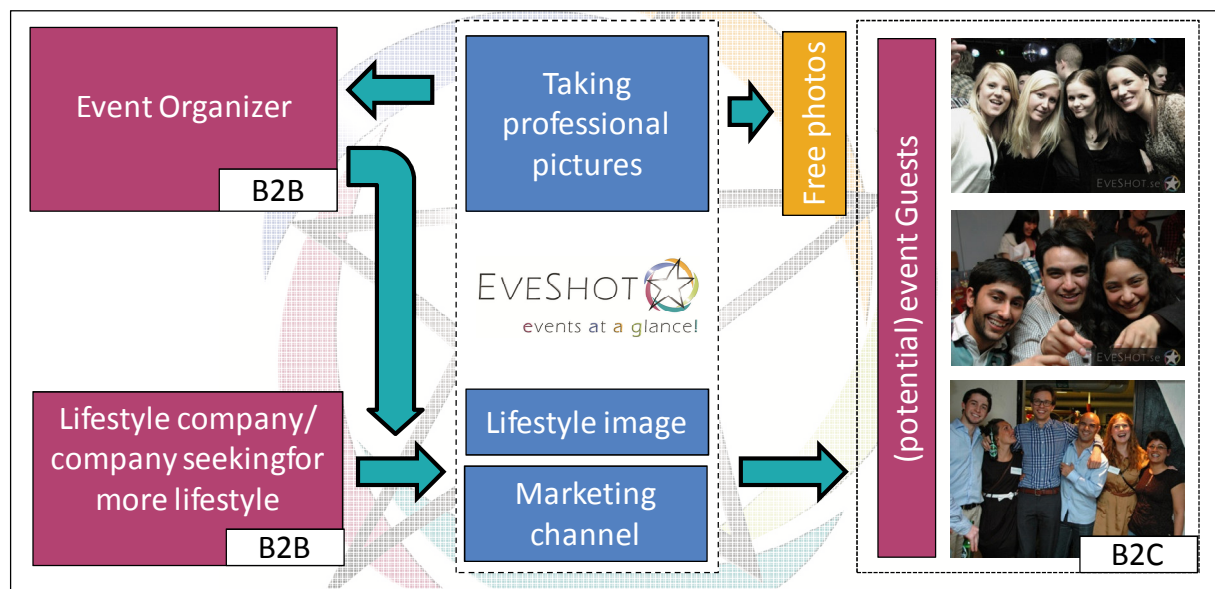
Event Organizer

B2B

Lifestyle company/ company seekingfor more lifestyle

B2B

Taking professional pictures

EVESHOT
events at a glance!

Lifestyle image

Marketing channel

Free photos

(potential) event Guests

EVESHOT.se

EVESHOT.se

B2C